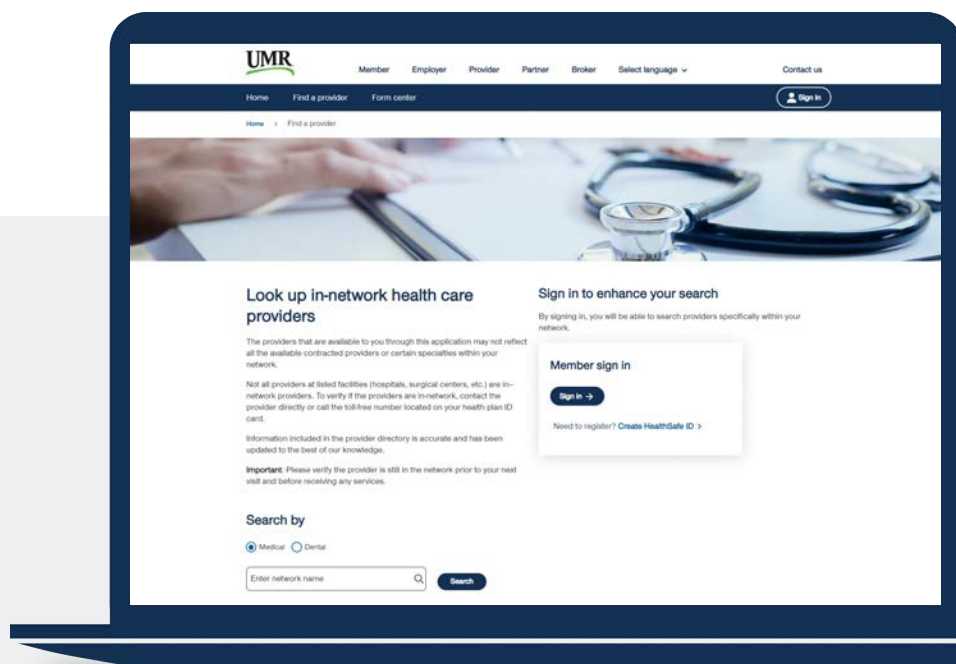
UMR

Member Employer Provider Partner Broker Select language

Contact us

Home Find a provider Form center

Sign in

Home > Find a provider

Look up in-network health care providers

The providers that are available to you through this application may not reflect all the available contracted providers or certain specialties within your network.

Not all providers at listed facilities (hospitals, surgical centers, etc.) are in-network providers. To verify if the providers are in-network, contact the provider directly or call the toll-free number located on your health plan ID card.

Information included in the provider directory is accurate and has been updated to the best of our knowledge.

Important: Please verify the provider is still in the network prior to your next visit and before receiving any services.

Search by

Medical Dental

Enter network name

Search

Sign in to enhance your search

By signing in, you will be able to search providers specifically within your network.

Member sign in

Sign in →

Need to register? Create HealthSafe ID >